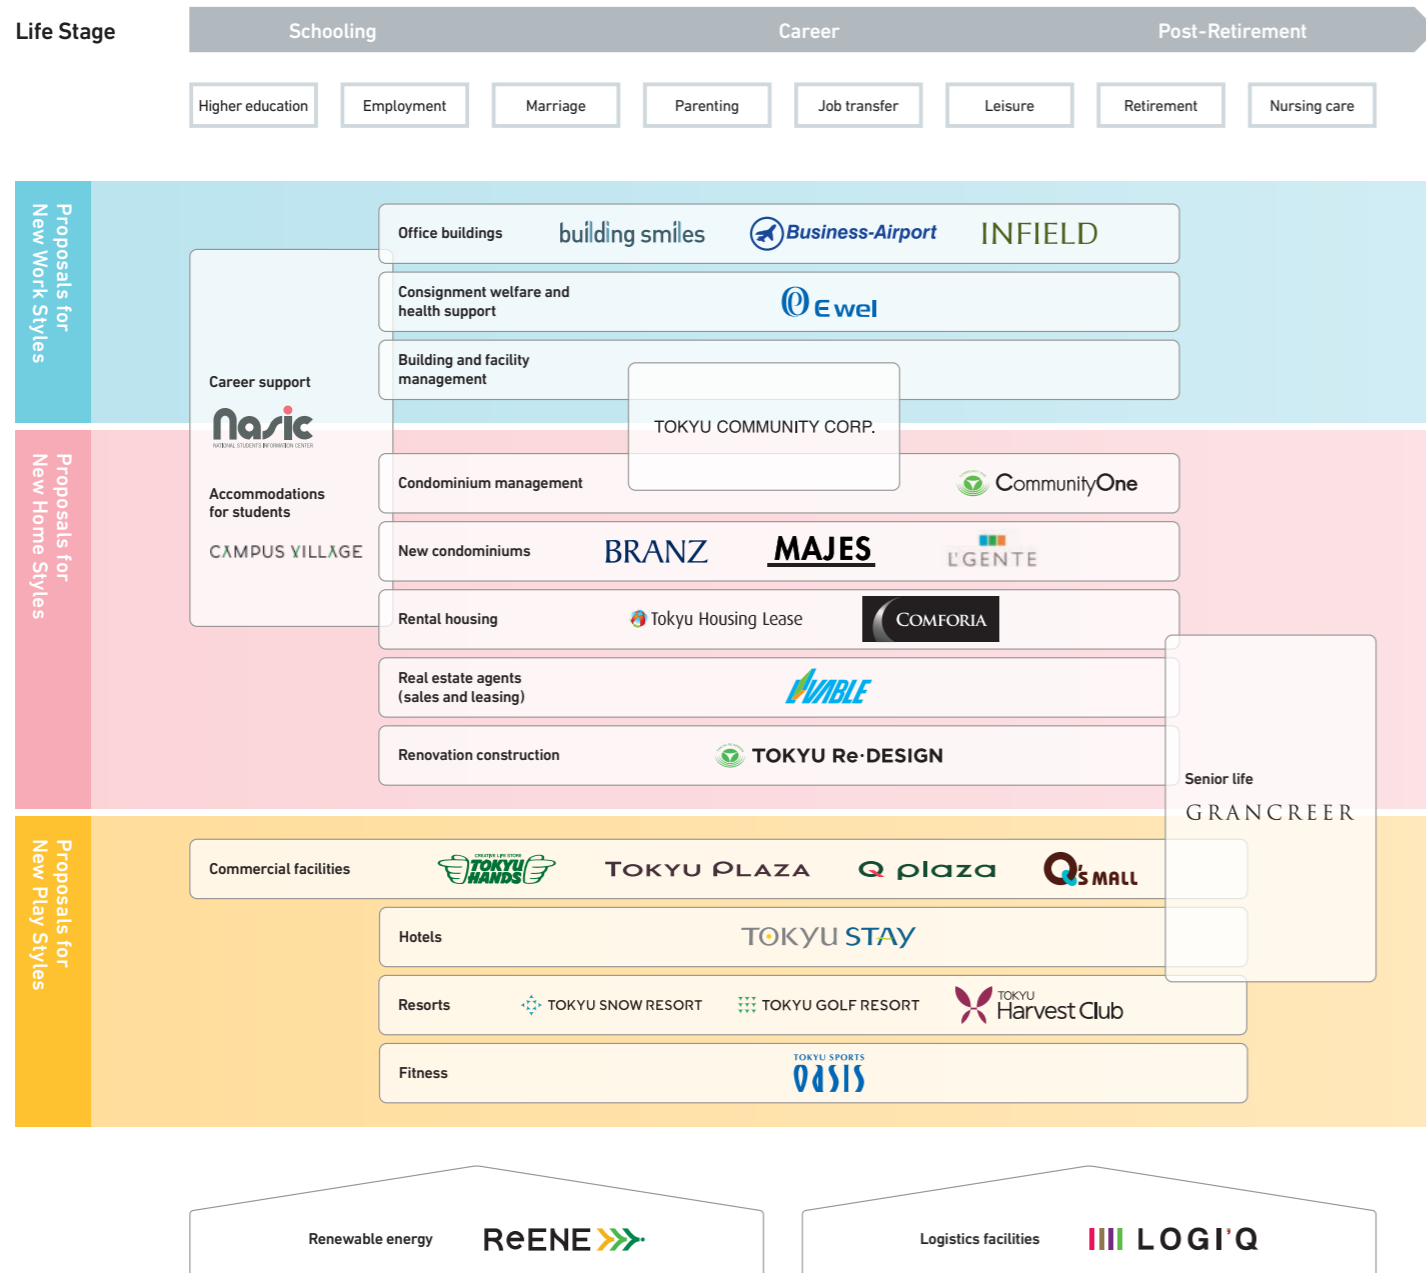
Life Stage

Schooling Career Post-Retirement

Higher education
Employment
Marriage
Parenting
Job transfer
Leisure
Retirement
Nursing care

Proposals for New Work Styles

Career support
Nasic
NATIONAL STUDENTS INFORMATION CENTER

Office buildings building smiles Business-Airport INFIELD

Consignment welfare and health support Ewel

Building and facility management

TOKYU COMMUNITY CORP.

Proposals for New Home Styles

Accommodations for students
CAMPUS VILLAGE

Condominium management CommunityOne

New condominiums BRANZ MAJES L'GENTE

Rental housing Tokyu Housing Lease COMFORIA

Real estate agents (sales and leasing) LIVABLE

Renovation construction TOKYU Re·DESIGN

Senior life
GRANCREER

Proposals for New Play Styles

Commercial facilities CREATIVE LIFE STORE TOKYU HANDS TOKYU PLAZA Q plaza Q's MALL

Hotels TOKYU STAY

Resorts TOKYU SNOW RESORT TOKYU GOLF RESORT TOKYU Harvest Club

Fitness TOKYU SPORTS OASIS

Renewable energy ReENE

Logistics facilities LOGI'Q